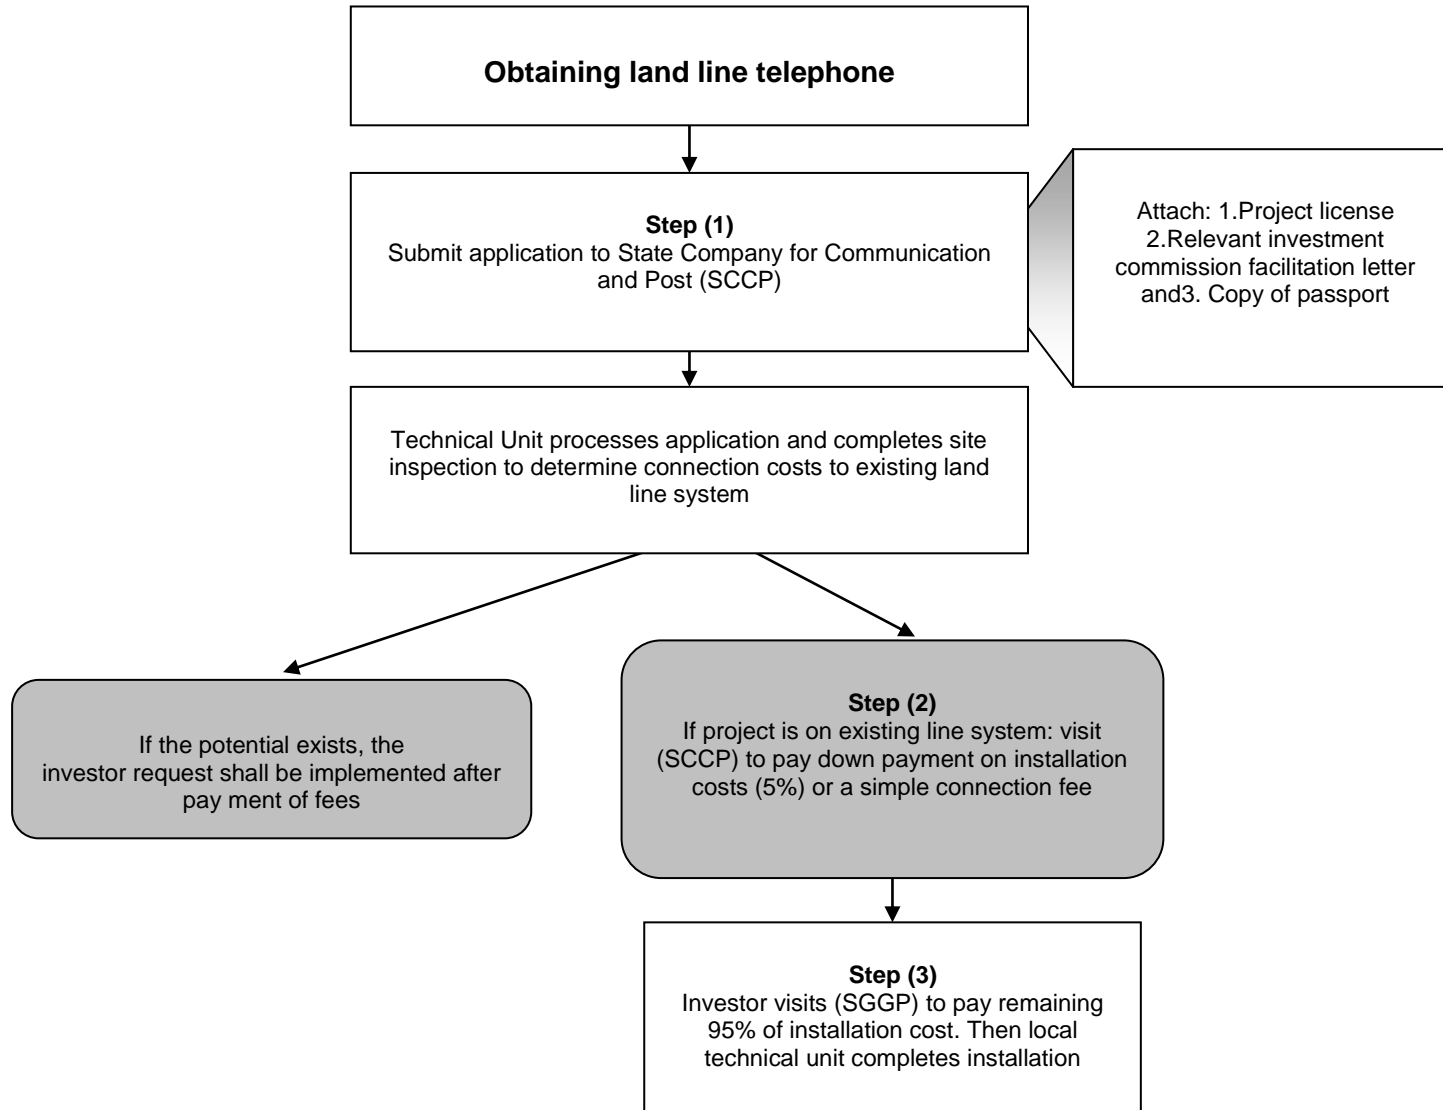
Obtaining land line telephone

Step (1)
Submit application to State Company for Communication and Post (SCCP)

Attach: 1.Project license
2.Relevant investment commission facilitation letter and3. Copy of passport

Technical Unit processes application and completes site inspection to determine connection costs to existing land line system

If the potential exists, the investor request shall be implemented after pay ment of fees

Step (2)
If project is on existing line system: visit (SCCP) to pay down payment on installation costs (5%) or a simple connection fee

Step (3)
Investor visits (SGGP) to pay remaining 95% of installation cost. Then local technical unit completes installation